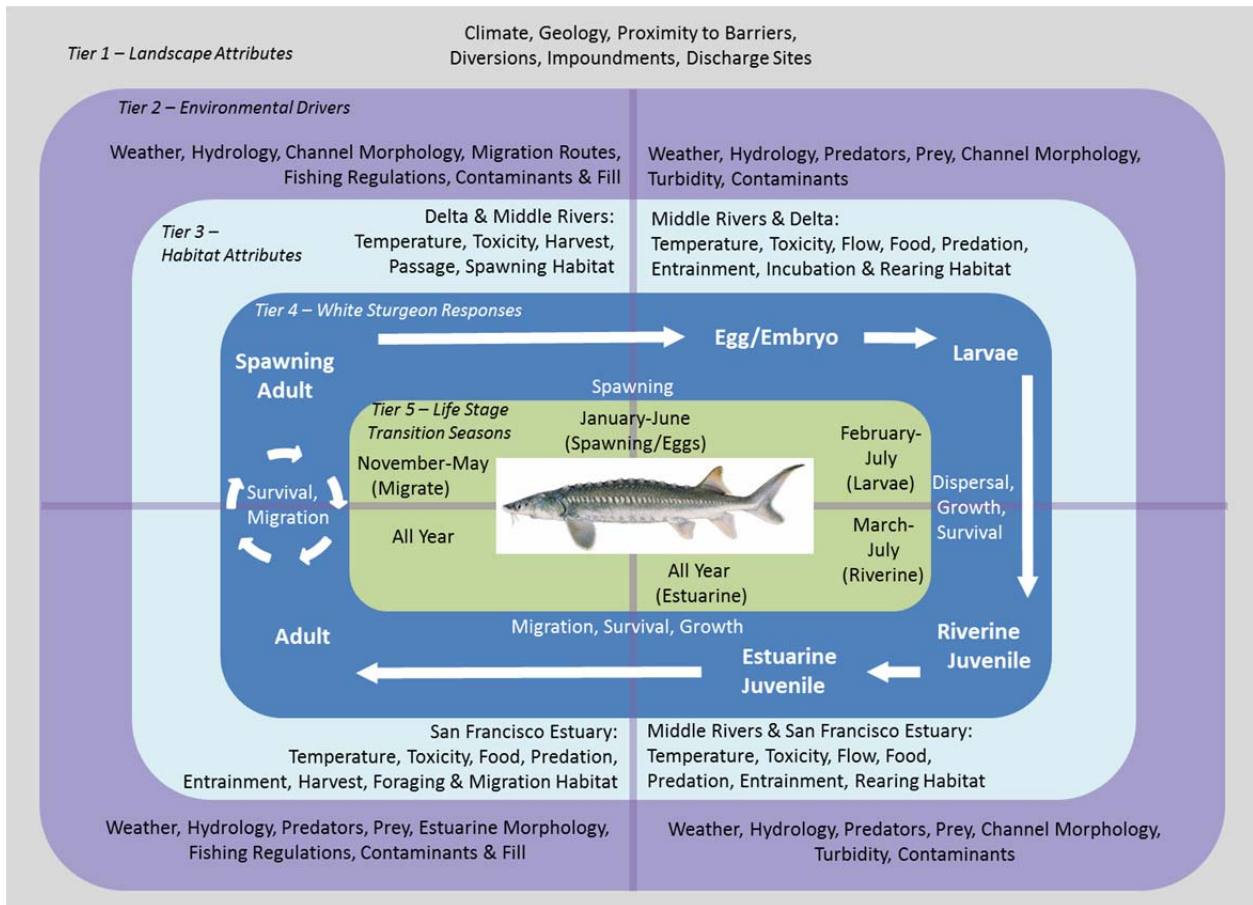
Tier 1 – Landscape Attributes

Climate, Geology, Proximity to Barriers, Diversions, Impoundments, Discharge Sites

Tier 2 – Environmental Drivers

Weather, Hydrology, Channel Morphology, Migration Routes, Fishing Regulations, Contaminants & Fill

Weather, Hydrology, Predators, Prey, Channel Morphology, Turbidity, Contaminants

Tier 3 – Habitat Attributes

Delta & Middle Rivers: Temperature, Toxicity, Harvest, Passage, Spawning Habitat

Middle Rivers & Delta: Temperature, Toxicity, Flow, Food, Predation, Entrainment, Incubation & Rearing Habitat

Tier 4 – White Sturgeon Responses

Spawning Adult

Egg/Embryo

Larvae

Spawning

Tier 5 – Life Stage Transition Seasons

January-June (Spawning/Eggs)

November-May (Migrate)

February-July (Larvae)

Survival, Migration

Dispersal, Growth, Survival

All Year

March-July (Riverine)

All Year (Estuarine)

Adult

Migration, Survival, Growth

Riverine Juvenile

Estuarine Juvenile

San Francisco Estuary: Temperature, Toxicity, Food, Predation, Entrainment, Harvest, Foraging & Migration Habitat

Middle Rivers & San Francisco Estuary: Temperature, Toxicity, Flow, Food, Predation, Entrainment, Rearing Habitat

Weather, Hydrology, Predators, Prey, Estuarine Morphology, Fishing Regulations, Contaminants & Fill

Weather, Hydrology, Predators, Prey, Channel Morphology, Turbidity, Contaminants